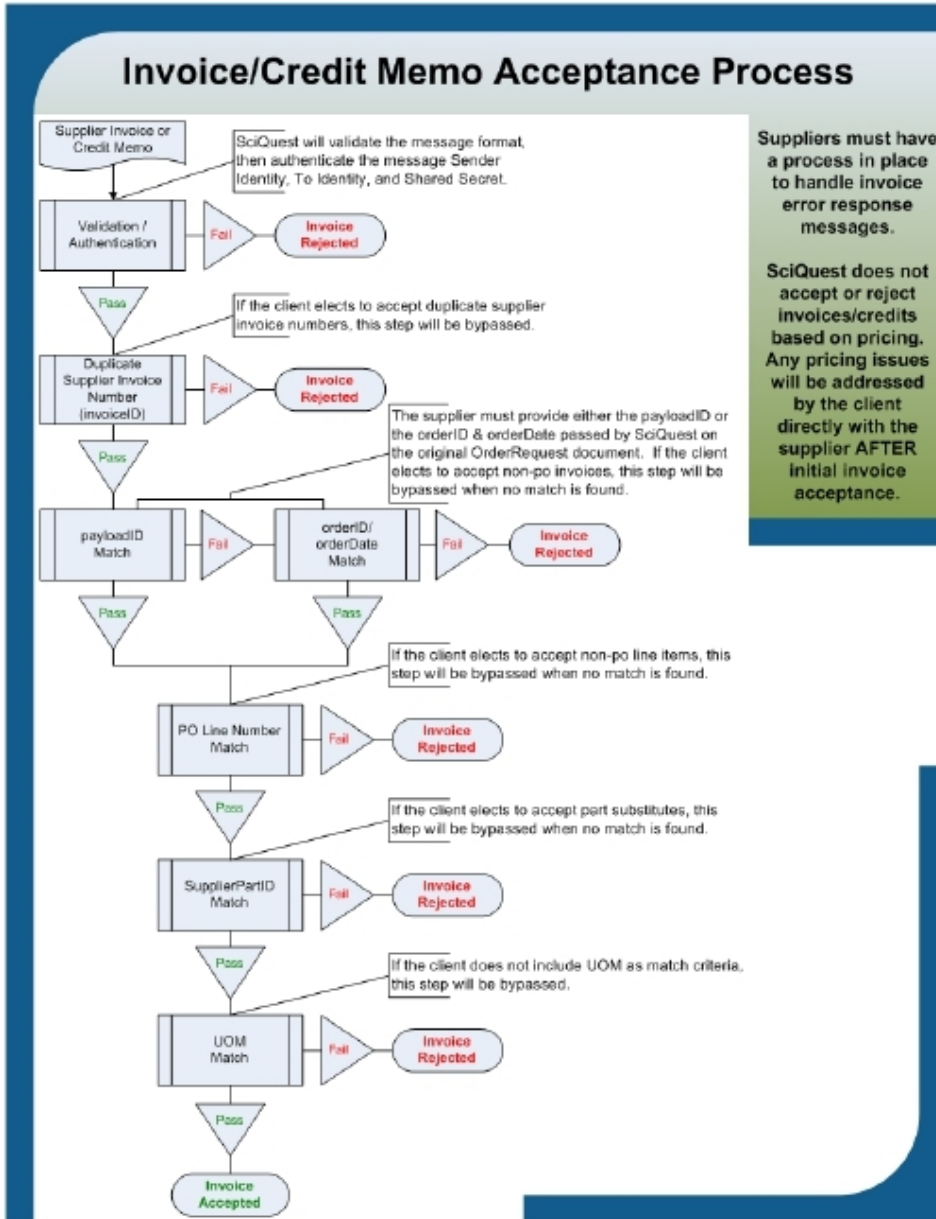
Invoice/Credit Memo Acceptance Process

Supplier Invoice or Credit Memo

SciQuest will validate the message format, then authenticate the message Sender Identity, To Identity, and Shared Secret.

Validation / Authentication

Fail

Invoice Rejected

Pass

If the client elects to accept duplicate supplier invoice numbers, this step will be bypassed.

Duplicate Supplier Invoice Number (invoiceID)

Fail

Invoice Rejected

Pass

The supplier must provide either the payloadID or the orderID & orderDate passed by SciQuest on the original OrderRequest document. If the client elects to accept non-po invoices, this step will be bypassed when no match is found.

payloadID Match

Fail

orderID/ orderDate Match

Fail

Invoice Rejected

Pass

Pass

If the client elects to accept non-po line items, this step will be bypassed when no match is found.

PO Line Number Match

Fail

Invoice Rejected

Pass

If the client elects to accept part substitutes, this step will be bypassed when no match is found.

SupplierPartID Match

Fail

Invoice Rejected

Pass

If the client does not include UOM as match criteria, this step will be bypassed.

UOM Match

Fail

Invoice Rejected

Pass

Invoice Accepted

Suppliers must have a process in place to handle invoice error response messages.

SciQuest does not accept or reject invoices/credits based on pricing. Any pricing issues will be addressed by the client directly with the supplier AFTER initial invoice acceptance.